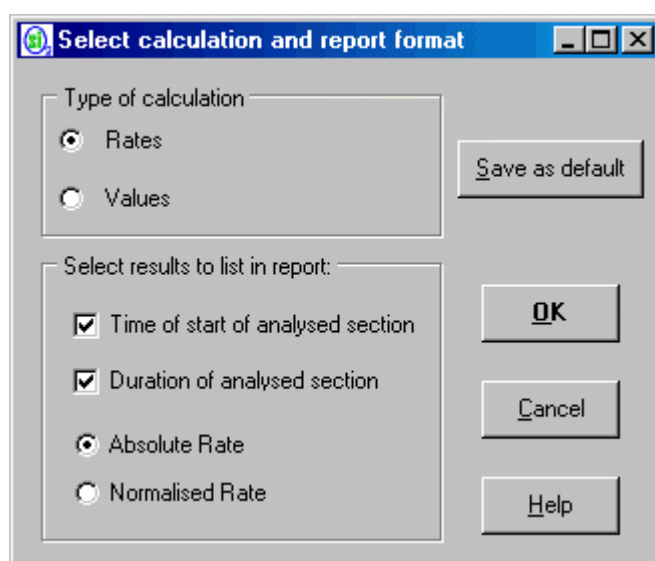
Select calculation and report format

Type of calculation

Rates

Values

Save as default

Select results to list in report:

Time of start of analysed section

Duration of analysed section

Absolute Rate

Normalised Rate

OK

Cancel

Help